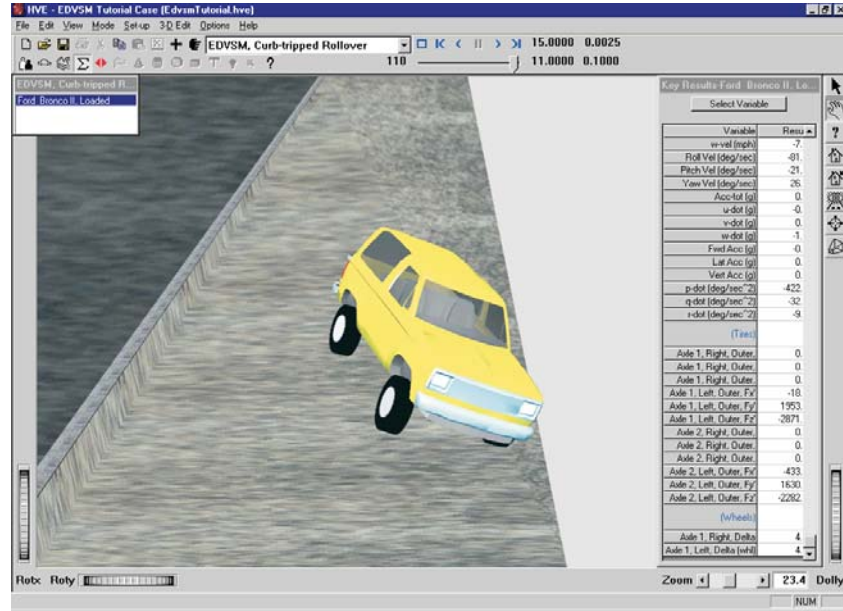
HVE - EDVSM Tutorial Case (EdvsmTutorial.hve)

File Edit View Mode Set-up 3-D Edit Options Help

EDVSM, Curb-tripped Rollover

15.0000 0.0025

110

11.0000 0.1000

EDVSM, Curb-tripped R...

Ford Bronco II, Loaded

Key Results-Ford Bronco II, Lo...

Select Variable

| Variable | Resu |
|---|---|
| w-vel (mph) | -7. |
| Roll Vel (deg/sec) | -81. |
| Pitch Vel (deg/sec) | -21. |
| Yaw Vel (deg/sec) | 26. |
| Acc-tot (g) | 0. |
| u-dot (g) | -0. |
| v-dot (g) | 0. |
| w-dot (g) | -1. |
| Fwd Acc (g) | -0. |
| Lat Acc (g) | 0. |
| Vert Acc (g) | 0. |
| p-dot (deg/sec^2) | -422. |
| q-dot (deg/sec^2) | -32. |
| r-dot (deg/sec^2) | -9. |
| (Tires) | |
| Axle 1, Right, Outer, | 0. |
| Axle 1, Right, Outer, | 0. |
| Axle 1, Right, Outer, | 0. |
| Axle 1, Left, Outer, Fx' | -18. |
| Axle 1, Left, Outer, Fy' | 1953. |
| Axle 1, Left, Outer, Fz' | -2871. |
| Axle 2, Right, Outer, | 0. |
| Axle 2, Right, Outer, | 0. |
| Axle 2, Right, Outer, | 0. |
| Axle 2, Left, Outer, Fx' | -433. |
| Axle 2, Left, Outer, Fy' | 1630. |
| Axle 2, Left, Outer, Fz' | -2282. |
| (Wheels) | |
| Axle 1, Right, Delta | 4. |
| Axle 1, Left, Delta (whl) | 4. |

Rotx Roty

Zoom 23.4 Dolly

NUM